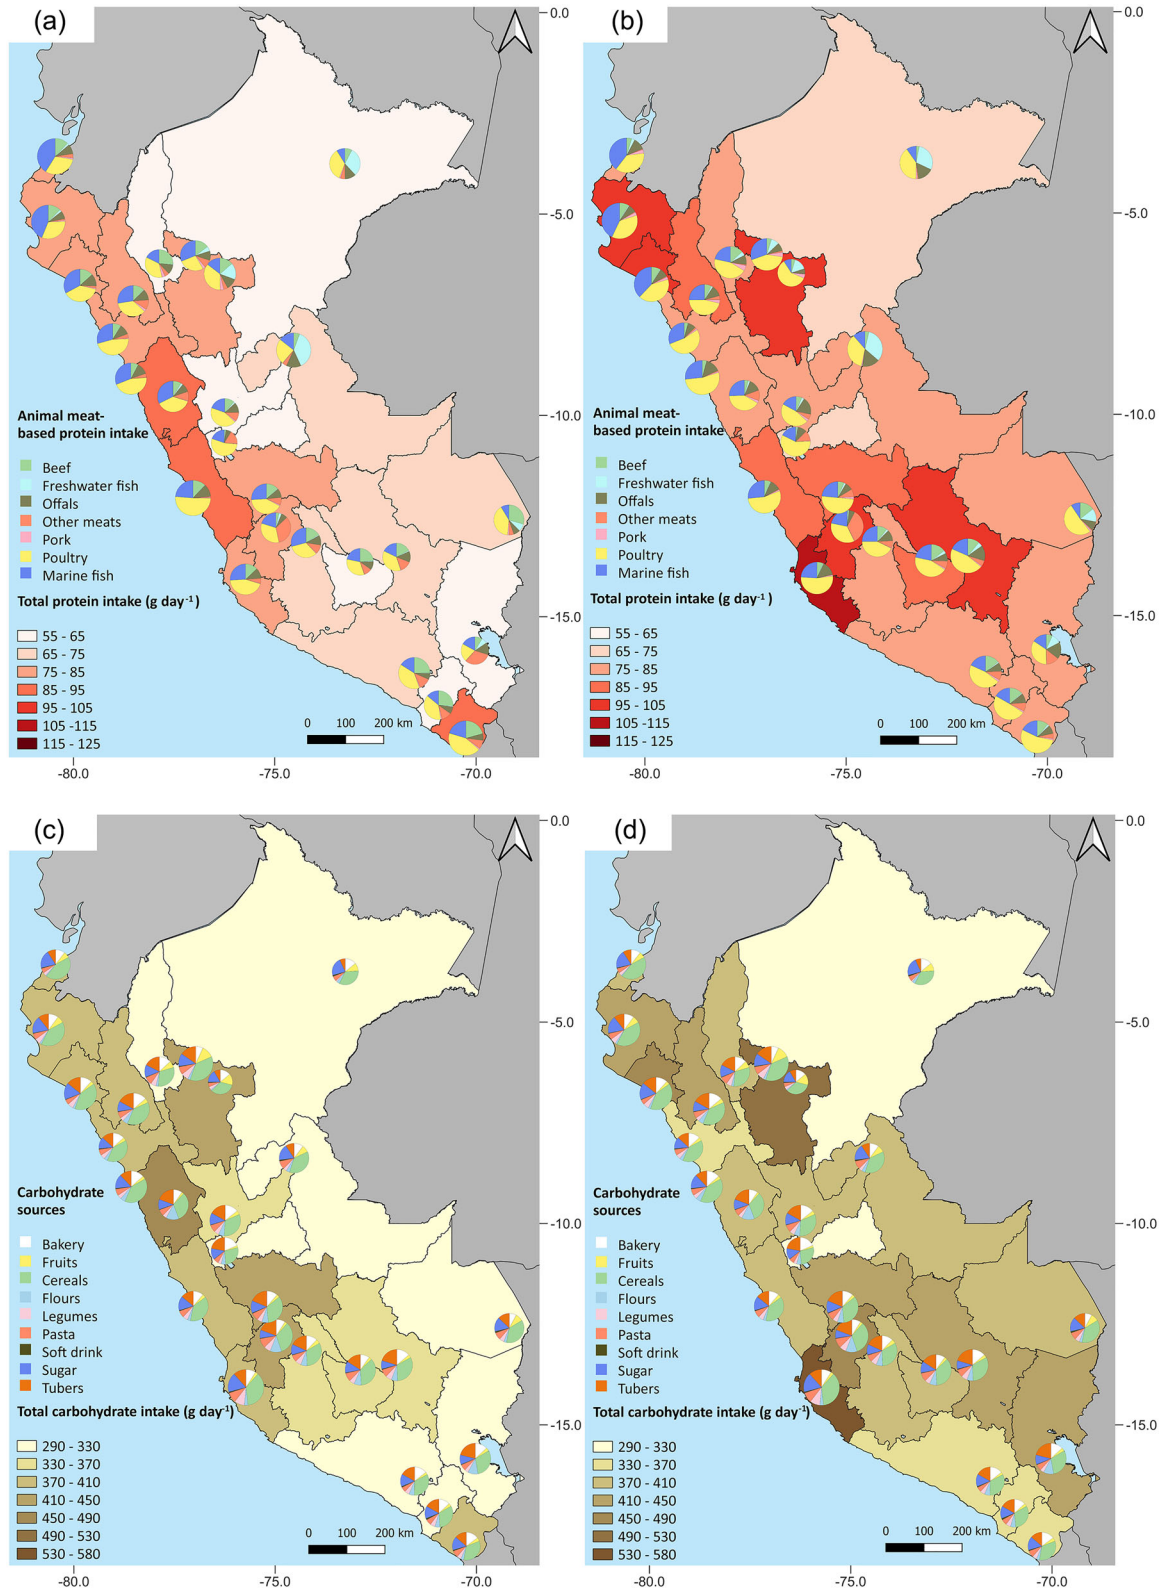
(a)

0.0
-5.0
-10.0
-15.0

Animal meat-based protein intake
Beef
Freshwater fish
Offals
Other meats
Pork
Poultry
Marine fish

Total protein intake (g day$^{-1}$)
55 - 65
65 - 75
75 - 85
85 - 95
95 - 105
105 -115
115 - 125

0 100 200 km

-80.0 -75.0 -70.0

(b)

0.0
-5.0
-10.0
-15.0

Animal meat-based protein intake
Beef
Freshwater fish
Offals
Other meats
Pork
Poultry
Marine fish

Total protein intake (g day$^{-1}$)
55 - 65
65 - 75
75 - 85
85 - 95
95 - 105
105 -115
115 - 125

0 100 200 km

-80.0 -75.0 -70.0

(c)

0.0
-5.0
-10.0
-15.0

Carbohydrate sources
Bakery
Fruits
Cereals
Flours
Legumes
Pasta
Soft drink
Sugar
Tubers

Total carbohydrate intake (g day$^{-1}$)
290 - 330
330 - 370
370 - 410
410 - 450
450 - 490
490 - 530
530 - 580

0 100 200 km

-80.0 -75.0 -70.0

(d)

0.0
-5.0
-10.0
-15.0

Carbohydrate sources
Bakery
Fruits
Cereals
Flours
Legumes
Pasta
Soft drink
Sugar
Tubers

Total carbohydrate intake (g day$^{-1}$)
290 - 330
330 - 370
370 - 410
410 - 450
450 - 490
490 - 530
530 - 580

0 100 200 km

-80.0 -75.0 -70.0